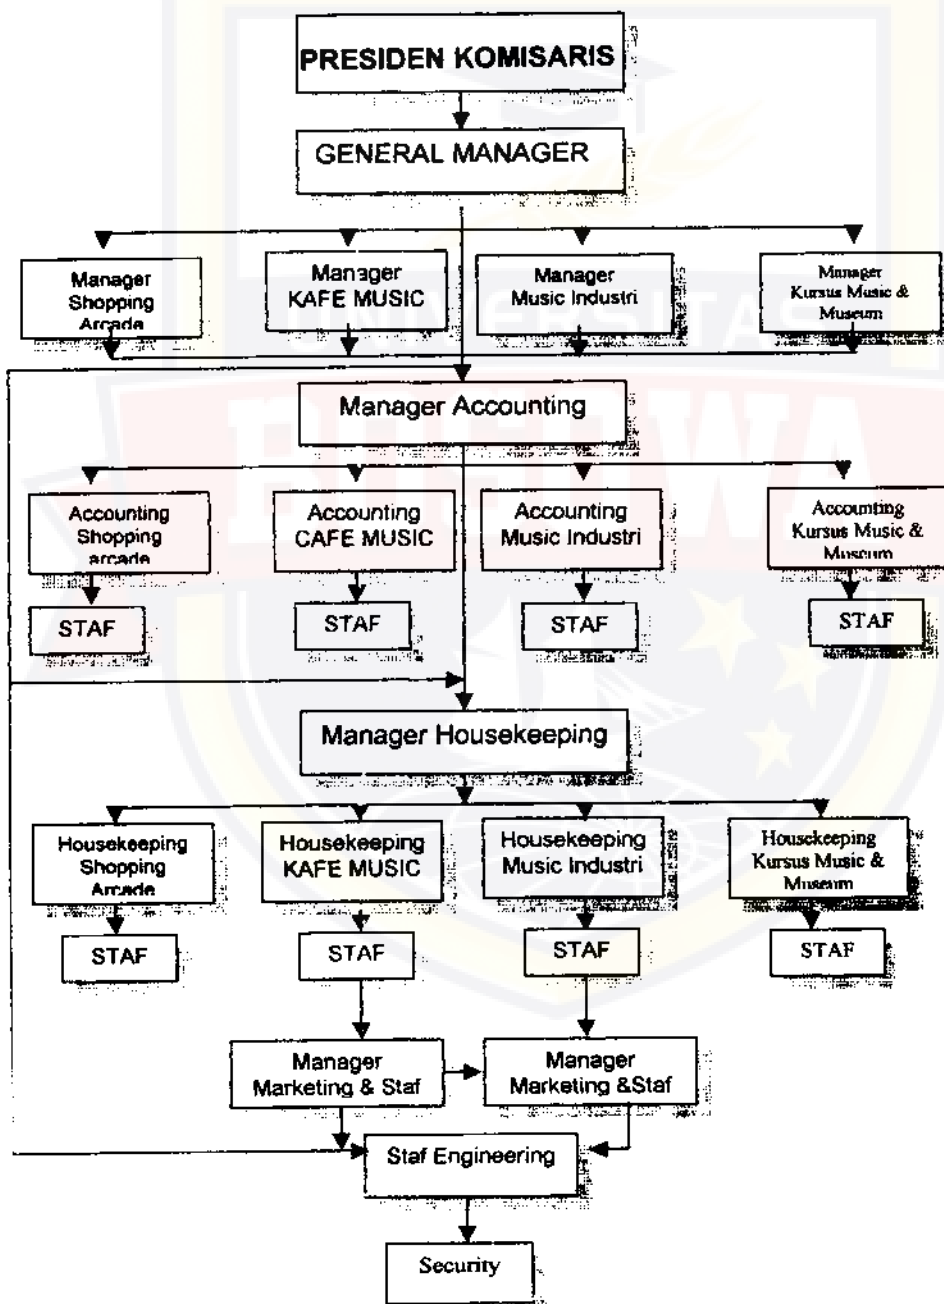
PRESIDEN KOMISARIS

GENERAL MANAGER

Manager Shopping Arcade

Manager KAFE MUSIC

Manager Music Industri

Manager Kursus Music & Museum

Manager Accounting

Accounting Shopping arcade

Accounting CAFE MUSIC

Accounting Music Industri

Accounting Kursus Music & Museum

STAF

STAF

STAF

STAF

Manager Housekeeping

Housekeeping Shopping Arcade

Housekeeping KAFE MUSIC

Housekeeping Music Industri

Housekeeping Kursus Music & Museum

STAF

STAF

STAF

STAF

Manager Marketing & Staf

Manager Marketing &Staf

Staf Engineering

Security